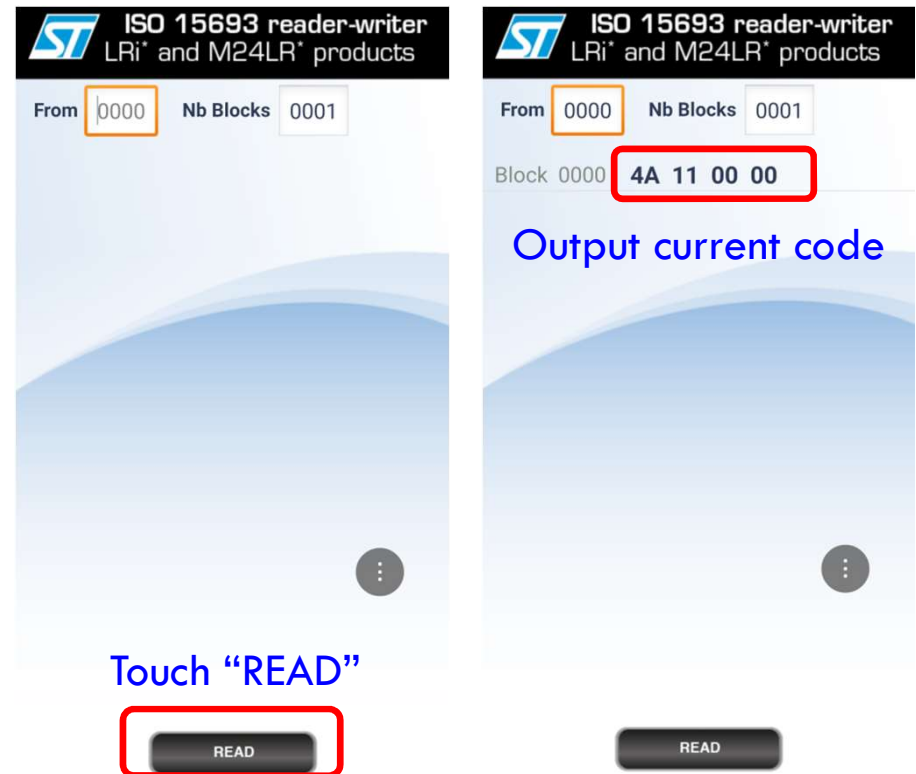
ISO 15693 reader-writer
LRi* and M24LR* products

From 0000 Nb Blocks 0001

Touch “READ”

READ

ISO 15693 reader-writer
LRi* and M24LR* products

From 0000 Nb Blocks 0001

Block 0000 4A 11 00 00

Output current code

READ